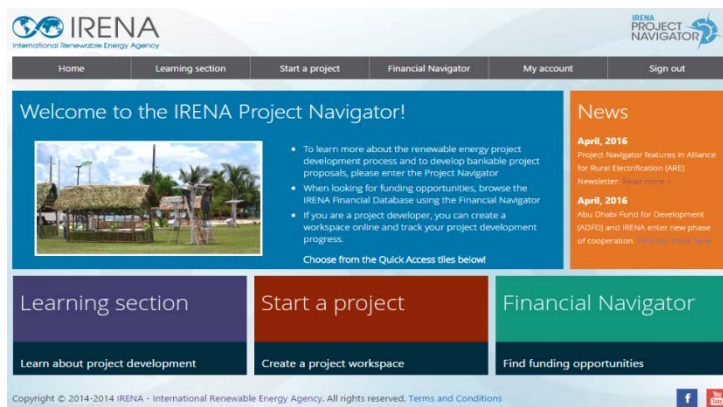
IRENA
International Renewable Energy Agency

IRENA PROJECT NAVIGATOR

Home | Learning section | Start a project | Financial Navigator | My account | Sign out

Welcome to the IRENA Project Navigator!

• To learn more about the renewable energy project development process and to develop bankable project proposals, please enter the Project Navigator
• When looking for funding opportunities, browse the IRENA Financial Database using the Financial Navigator
• If you are a project developer, you can create a workspace online and track your project development progress.

Choose from the Quick Access tiles below!

News

April, 2016
Project Navigator features in Alliance for Rural Electrification (ARE) Newsletter. Read more »

April, 2016
Abu Dhabi Fund for Development (ADFD) and IRENA enter new phase of cooperation. Find out more here

Learning section
Learn about project development

Start a project
Create a project workspace

Financial Navigator
Find funding opportunities

Copyright © 2014-2014 IRENA - International Renewable Energy Agency. All rights reserved. Terms and Conditions

f
You Tube